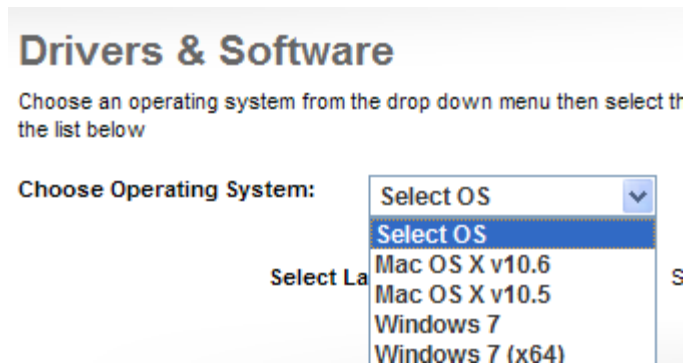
Drivers & Software

Choose an operating system from the drop down menu then select th the list below

Choose Operating System:

Select OS

Select OS
Mac OS X v10.6
Mac OS X v10.5
Windows 7
Windows 7 (x64)

Select La

S